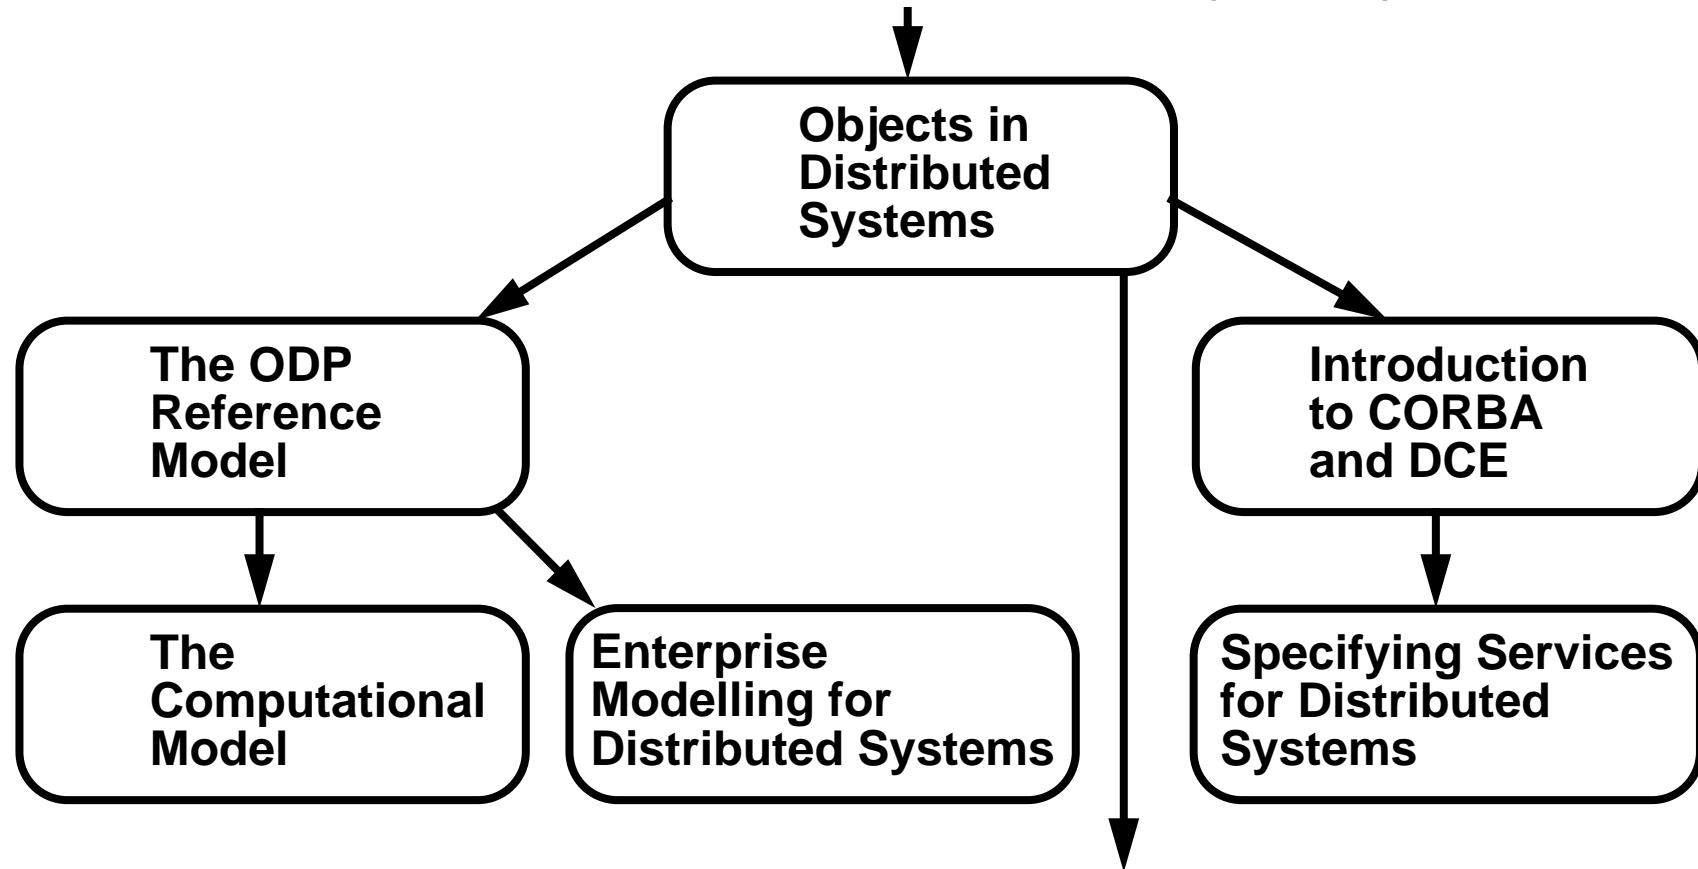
Objects in Distributed Systems

The ODP Reference Model

Introduction to CORBA and DCE

The Computational Model

Enterprise Modelling for Distributed Systems

Specifying Services for Distributed Systems